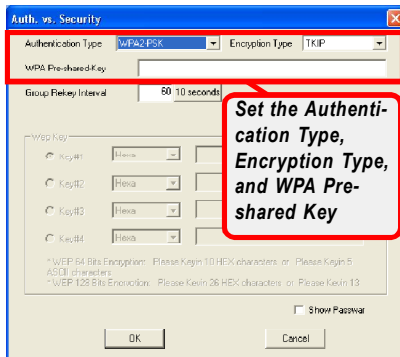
Auth. vs. Security

Authentication Type WPA2-PSK Encryption Type TKIP

WPA Pre-shared-Key

Group Rekey Interval 60 10 seconds

Set the Authentication Type, Encryption Type, and WPA Preshared Key

Wep Key

Key#1 Hexa

Key#2 Hexa

Key#3 Hexa

Key#4 Hexa

* WEP 64 Bits Encryption: Please Keyin 10 HEX characters or Please Keyin 5 ASCII characters
* WEP 128 Bits Encryption: Please Keyin 26 HEX characters or Please Keyin 13

Show Passwar

OK Cancel